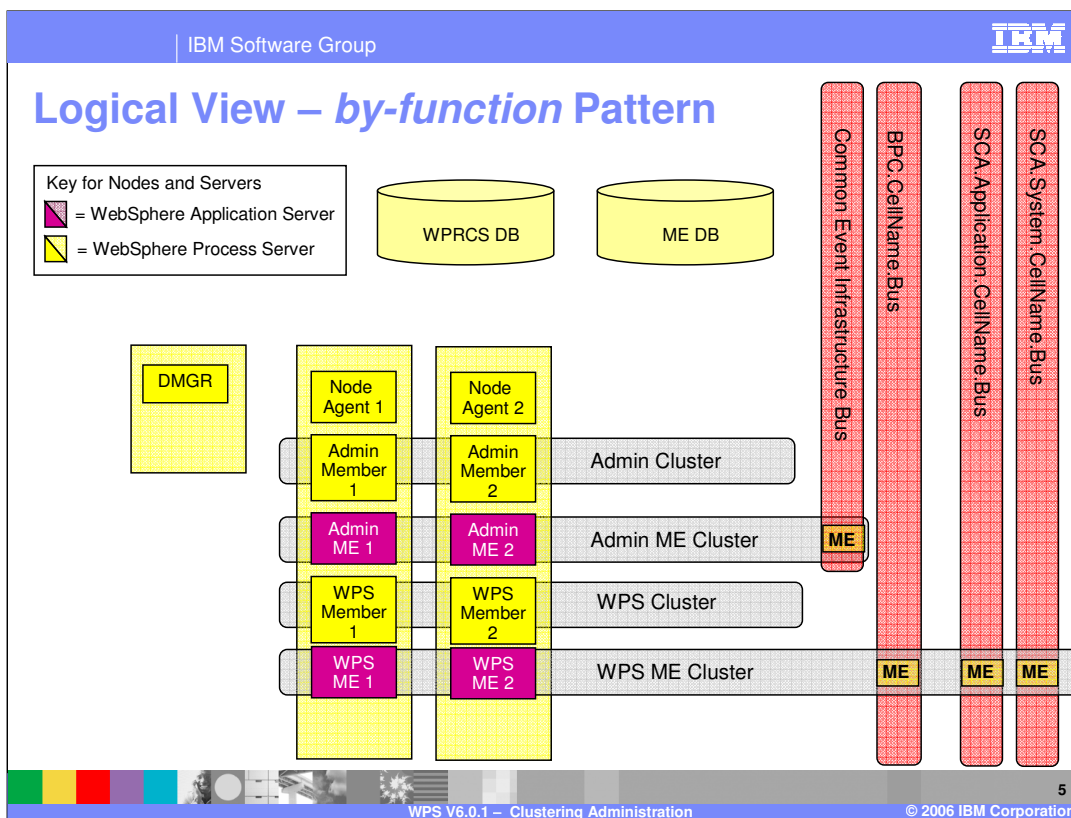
IBM Software Group

IBM

Logical View – *by-function* Pattern

Key for Nodes and Servers
= WebSphere Application Server
= WebSphere Process Server

WPRCS DB

ME DB

Common Event Infrastructure Bus

BPC.CellName.Bus

SCA.Application.CellName.Bus

SCA.System.CellName.Bus

DMGR

Node Agent 1

Node Agent 2

Admin Member 1

Admin Member 2

Admin Cluster

Admin ME 1

Admin ME 2

Admin ME Cluster

ME

WPS Member 1

WPS Member 2

WPS Cluster

WPS ME 1

WPS ME 2

WPS ME Cluster

ME

ME

ME

5

WPS V6.0.1 – Clustering Administration

© 2006 IBM Corporation